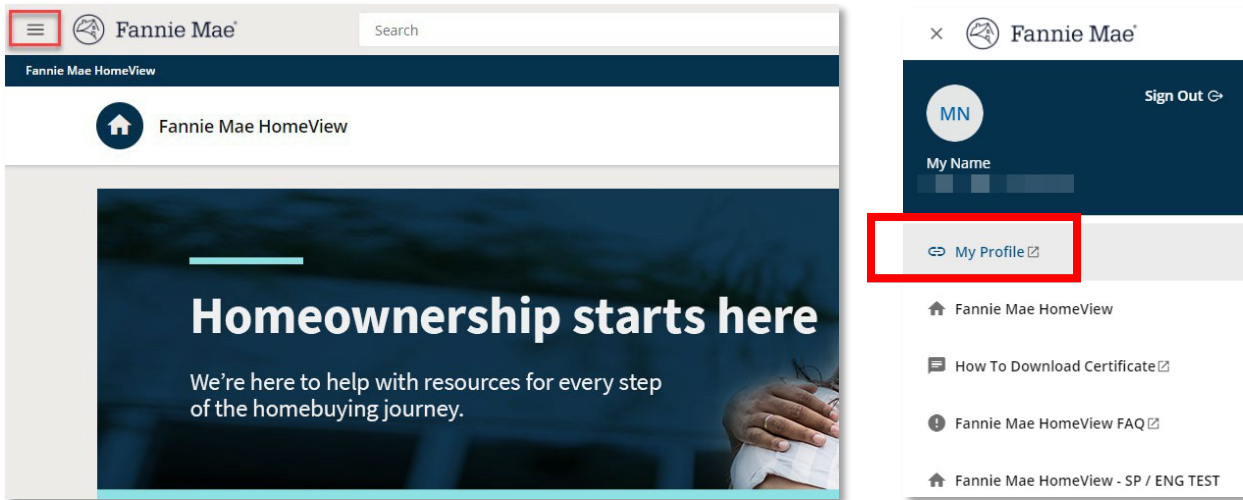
Fannie Mae®

Search

Fannie Mae HomeView

Fannie Mae HomeView

Homeownership starts here

We're here to help with resources for every step of the homebuying journey.

Fannie Mae®

MN

Sign Out

My Name

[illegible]

My Profile

Fannie Mae HomeView

How To Download Certificate

Fannie Mae HomeView FAQ

Fannie Mae HomeView - SP / ENG TEST